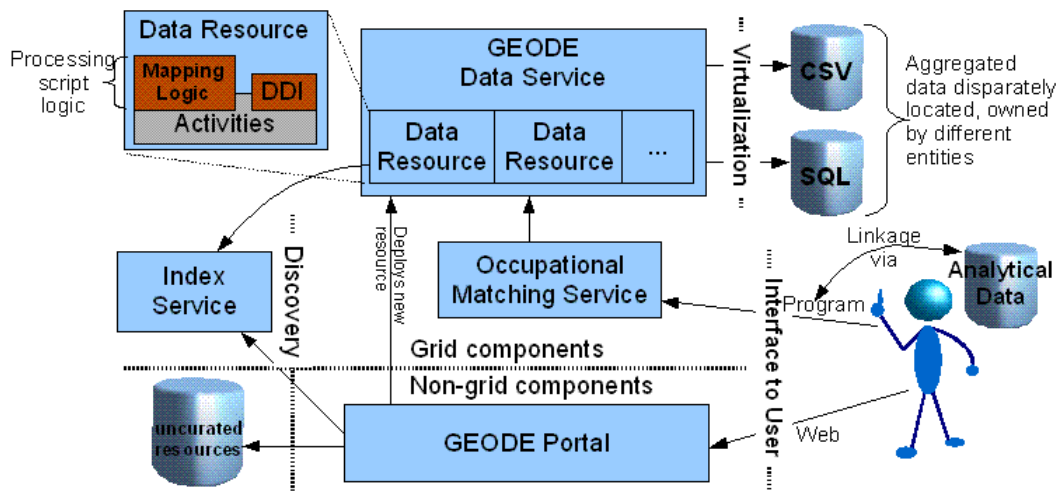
Data Resource

Processing script logic

Mapping Logic

DDI

Activities

GEODE Data Service

Data Resource

Data Resource

...

... Virtualization ...

CSV

SQL

Aggregated data disparately located, owned by different entities

Index Service

... Discovery ...

Deploys new resource

Occupational Matching Service

Linkage via

Analytical Data

Program

... Interface to User ...

Grid components

Non-grid components

uncurated resources

GEODE Portal

Web